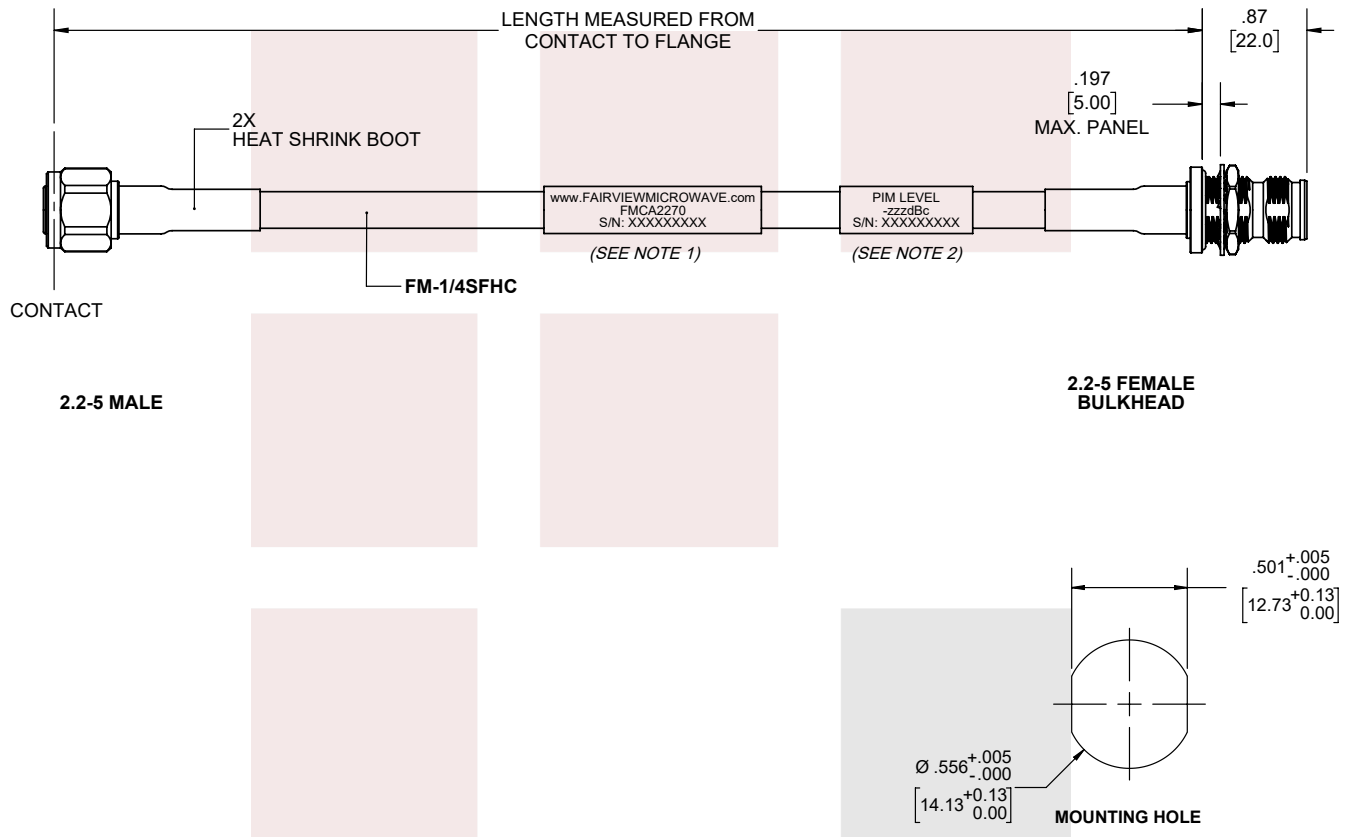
LENGTH MEASURED FROM CONTACT TO FLANGE

.87
[22.0]

.197
[5.00]
MAX. PANEL

2X
HEAT SHRINK BOOT

www.FAIRVIEWMICROWAVE.com
FMCA2270
S/N: XXXXXXXXX

PIM LEVEL
-zzzdBc
S/N: XXXXXXXXX

(SEE NOTE 1)

(SEE NOTE 2)

FM-1/4SFHC

CONTACT

2.2-5 MALE

2.2-5 FEMALE BULKHEAD

$.501^{+.005}_{-.000}$
$\left[12.73^{+0.13}_{0.00}\right]$

Ø $.556^{+.005}_{-.000}$
$\left[14.13^{+0.13}_{0.00}\right]$

MOUNTING HOLE